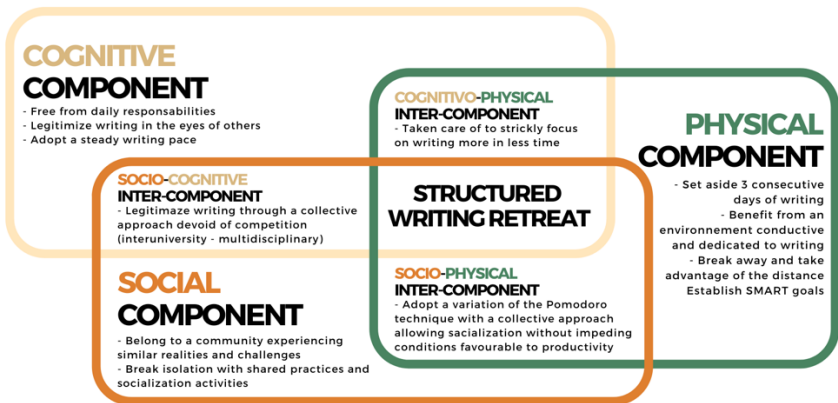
COGNITIVE
COMPONENT
- Free from daily responsabilities
- Legitimize writing in the eyes of others
- Adopt a steady writing pace

COGNITIVO-PHYSICAL
INTER-COMPONENT
- Taken care of to strickly focus on writing more in less time

PHYSICAL
COMPONENT
- Set aside 3 consecutive days of writing
- Benefit from an environnement conductive and dedicated to writing
- Break away and take advantage of the distance
Establish SMART goals

SOCIO-COGNITIVE
INTER-COMPONENT
- Legitimaze writing through a collective approach devoid of competition (interuniversity - multidisciplinary)

STRUCTURED
WRITING RETREAT

SOCIAL
COMPONENT
- Belong to a community experiencing similar realities and challenges
- Break isolation with shared practices and socialization activities

SOCIO-PHYSICAL
INTER-COMPONENT
- Adopt a variation of the Pomodoro technique with a collective approach allowing sacialization without impeding conditions favourable to productivity